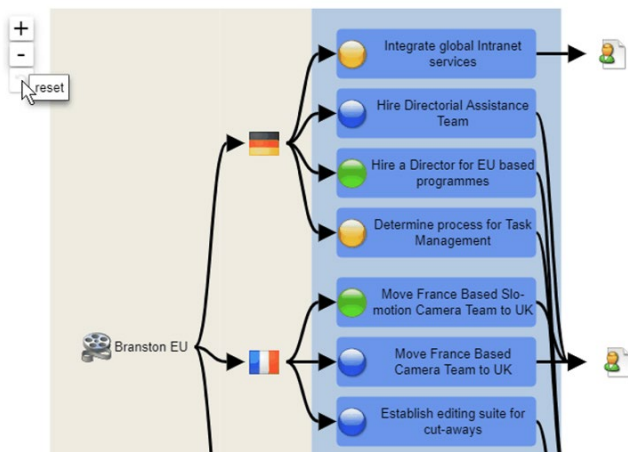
+
-
reset

Branston EU

Integrate global Intranet services

Hire Directorial Assistance Team

Hire a Director for EU based programmes

Determine process for Task Management

Move France Based Slo-motion Camera Team to UK

Move France Based Camera Team to UK

Establish editing suite for cut-aways